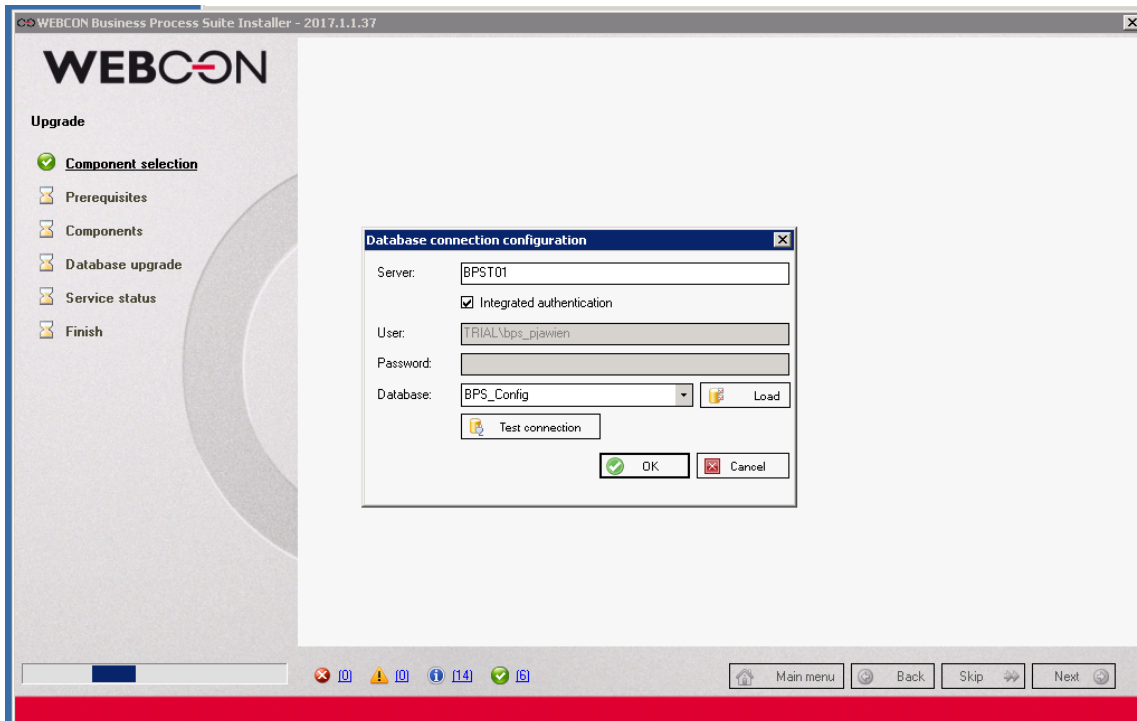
WEBCON Business Process Suite Installer - 2017.1.1.37

WEBCON

Upgrade

Component selection
Prerequisites
Components
Database upgrade
Service status
Finish

Database connection configuration

Server: BPST01
Integrated authentication
User: TRIAL\bps_pjawien
Password:
Database: BPS_Config
Load
Test connection
OK
Cancel

[0] [0] [14] [6]

Main menu
Back
Skip
Next